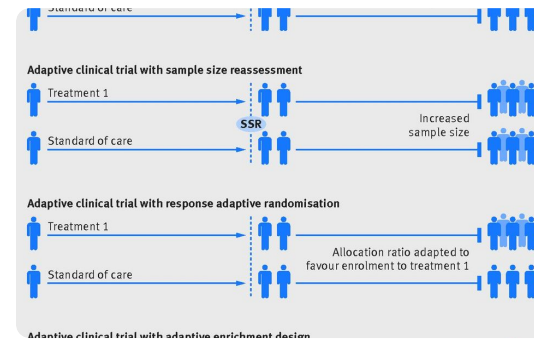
Standard of care

Adaptive clinical trial with sample size reassessment

Treatment 1

SSR

Increased sample size

Standard of care

Adaptive clinical trial with response adaptive randomisation

Treatment 1

Allocation ratio adapted to favour enrolment to treatment 1

Standard of care

Adaptive clinical trial with adaptive enrichment design